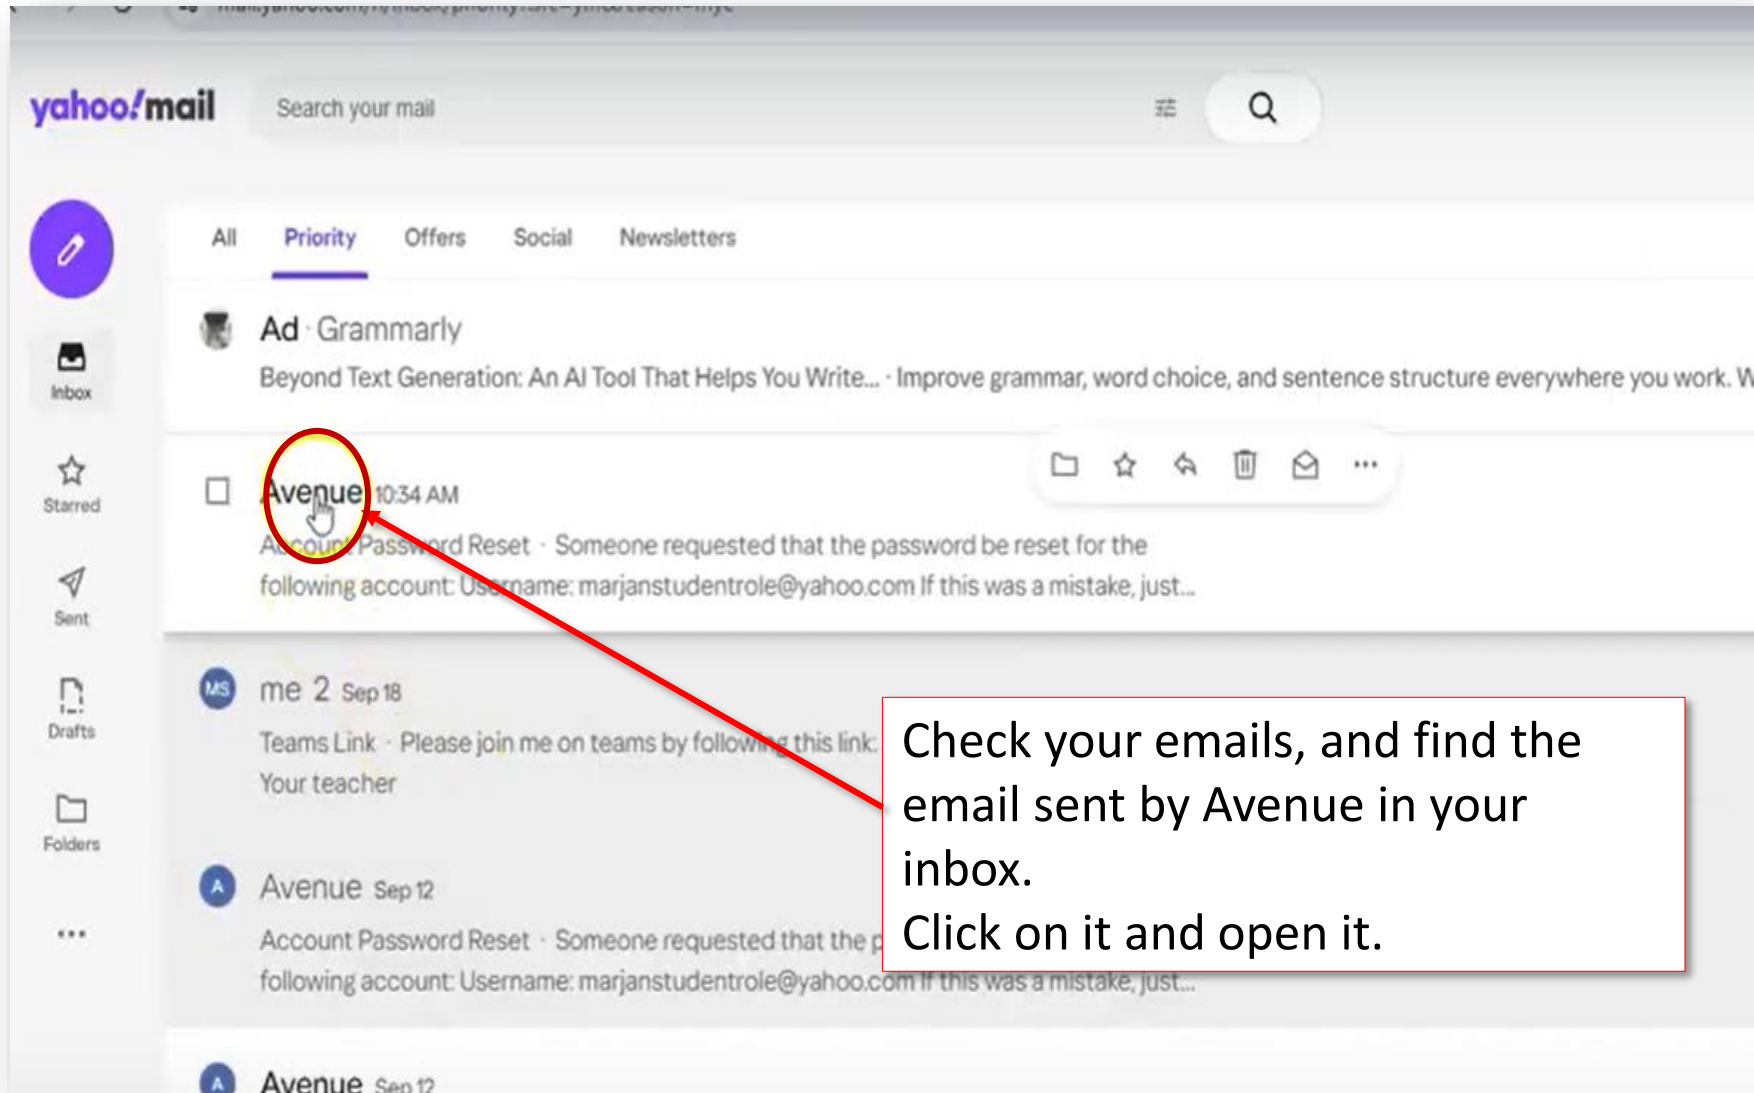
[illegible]

yahoo!mail

Search your mail

Inbox

Starred

Sent

Drafts

Folders

...

All Priority Offers Social Newsletters

Ad · Grammarly

Beyond Text Generation: An AI Tool That Helps You Write... · Improve grammar, word choice, and sentence structure everywhere you work. W

Avenue 10:34 AM

Account Password Reset · Someone requested that the password be reset for the following account: Username: marjanstudentrole@yahoo.com If this was a mistake, just...

MS me 2 Sep 18

Teams Link · Please join me on teams by following this link:

Your teacher

A Avenue Sep 12

Account Password Reset · Someone requested that the p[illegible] following account: Username: marjanstudentrole@yahoo.com If this was a mistake, just...

A Avenue Sep 12

Check your emails, and find the email sent by Avenue in your inbox.
Click on it and open it.